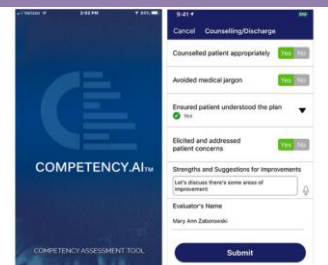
Verizon 2:02 PM 93%

COMPETENCY.AI™

COMPETENCY ASSESSMENT TOOL

9:41

Cancel Counselling/Discharge

Counselled patient appropriately Yes No

Avoided medical jargon Yes No

Ensured patient understood the plan

Yes

Elicited and addressed patient concerns Yes No

Strengths and Suggestions for Improvements

Let's discuss there's some areas of improvement

Evaluator's Name

Mary Ann Zaborowski

Submit